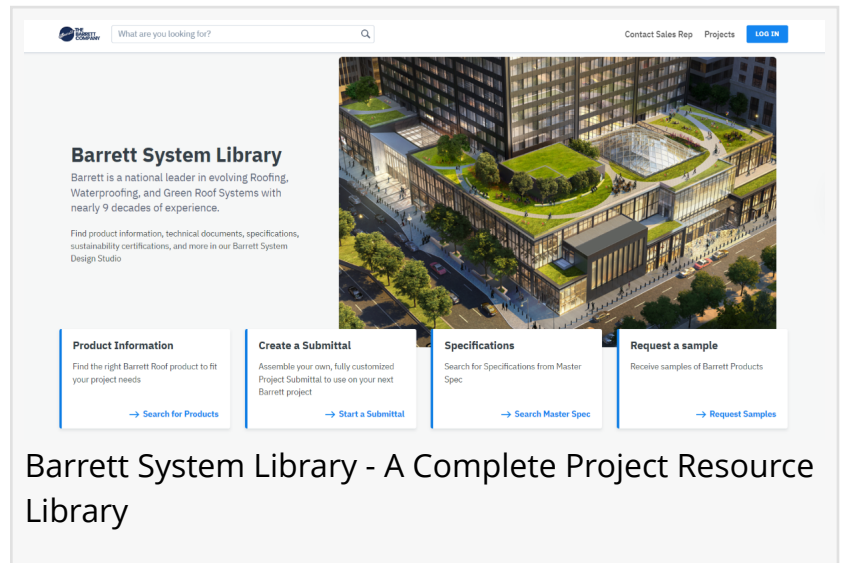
THE BARRETT COMPANY

What are you looking for?

Contact Sales Rep Projects LOG IN

Barrett System Library

Barrett is a national leader in evolving Roofing, Waterproofing, and Green Roof Systems with nearly 9 decades of experience.

Find product information, technical documents, specifications, sustainability certifications, and more in our Barrett System Design Studio

Product Information

Find the right Barrett Roof product to fit your project needs

→ Search for Products

Create a Submittal

Assemble your own, fully customized Project Submittal to use on your next Barrett project

→ Start a Submittal

Specifications

Search for Specifications from Master Spec

→ Search Master Spec

Request a sample

Receive samples of Barrett Products

→ Request Samples

Barrett System Library - A Complete Project Resource Library